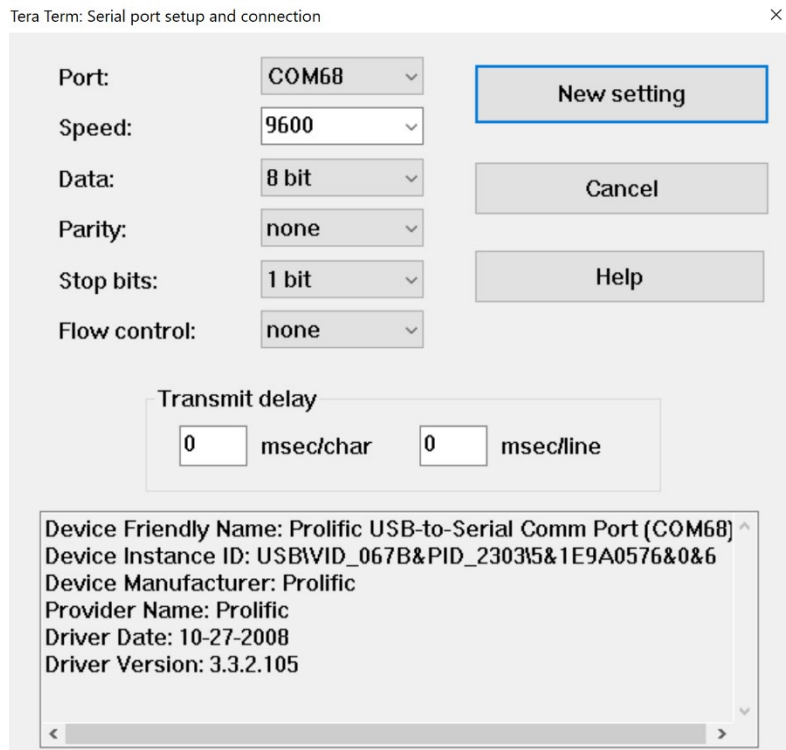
Tera Term: Serial port setup and connection

×

Port: COM68

Speed: 9600

Data: 8 bit

Parity: none

Stop bits: 1 bit

Flow control: none

New setting

Cancel

Help

Transmit delay

0 msec/char 0 msec/line

Device Friendly Name: Prolific USB-to-Serial Comm Port (COM68)
Device Instance ID: USB\VID_067B&PID_2303\5&1E9A0576&0&6
Device Manufacturer: Prolific
Provider Name: Prolific
Driver Date: 10-27-2008
Driver Version: 3.3.2.105